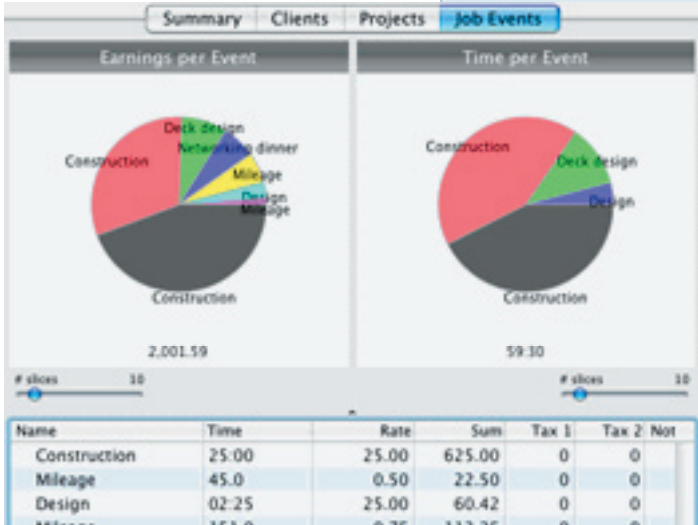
Summary | Clients | Projects | Job Events

Earnings per Event

Construction
Deck design
Networking dinner
Mileage
Design
Mileage
Construction

2,001.59

# slices 10

Time per Event

Construction
Deck design
Design
Construction

59:30

# slices 10

| Name | Time | Rate | Sum | Tax 1 | Tax 2 | Not |
|---|---|---|---|---|---|---|
| Construction | 25:00 | 25.00 | 625.00 | 0 | 0 | |
| Mileage | 45.0 | 0.50 | 22.50 | 0 | 0 | |
| Design | 02:25 | 25.00 | 60.42 | 0 | 0 | |
| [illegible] | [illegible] | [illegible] | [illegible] | 0 | 0 | |